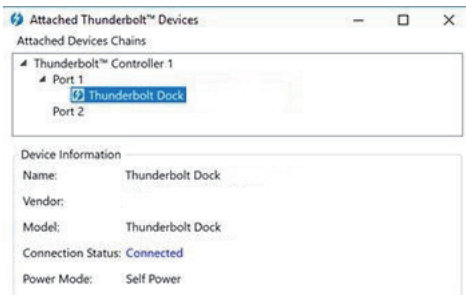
Attached Thunderbolt™ Devices
– □ ×
Attached Devices Chains
Thunderbolt™ Controller 1
Port 1
Thunderbolt Dock
Port 2

Device Information
Name: Thunderbolt Dock
Vendor:
Model: Thunderbolt Dock
Connection Status: Connected
Power Mode: Self Power